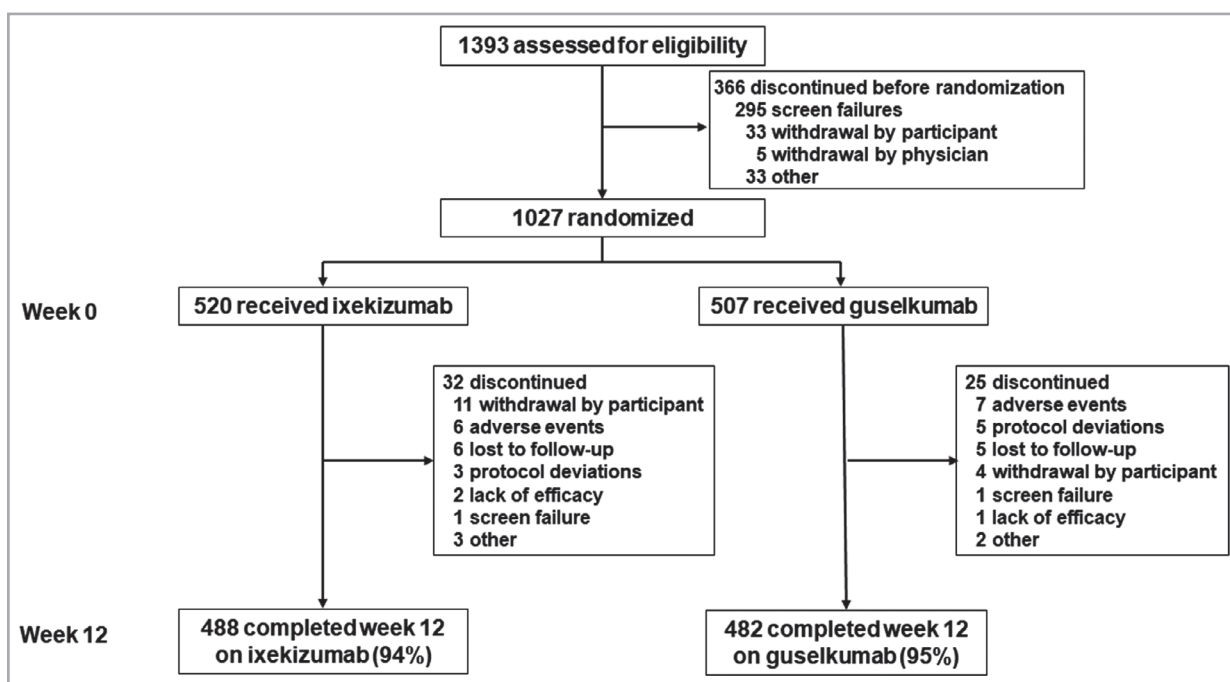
1393 assessed for eligibility

366 discontinued before randomization
295 screen failures
33 withdrawal by participant
5 withdrawal by physician
33 other

1027 randomized

Week 0

520 received ixekizumab

507 received guselkumab

32 discontinued
11 withdrawal by participant
6 adverse events
6 lost to follow-up
3 protocol deviations
2 lack of efficacy
1 screen failure
3 other

25 discontinued
7 adverse events
5 protocol deviations
5 lost to follow-up
4 withdrawal by participant
1 screen failure
1 lack of efficacy
2 other

Week 12

488 completed week 12 on ixekizumab (94%)

482 completed week 12 on guselkumab (95%)